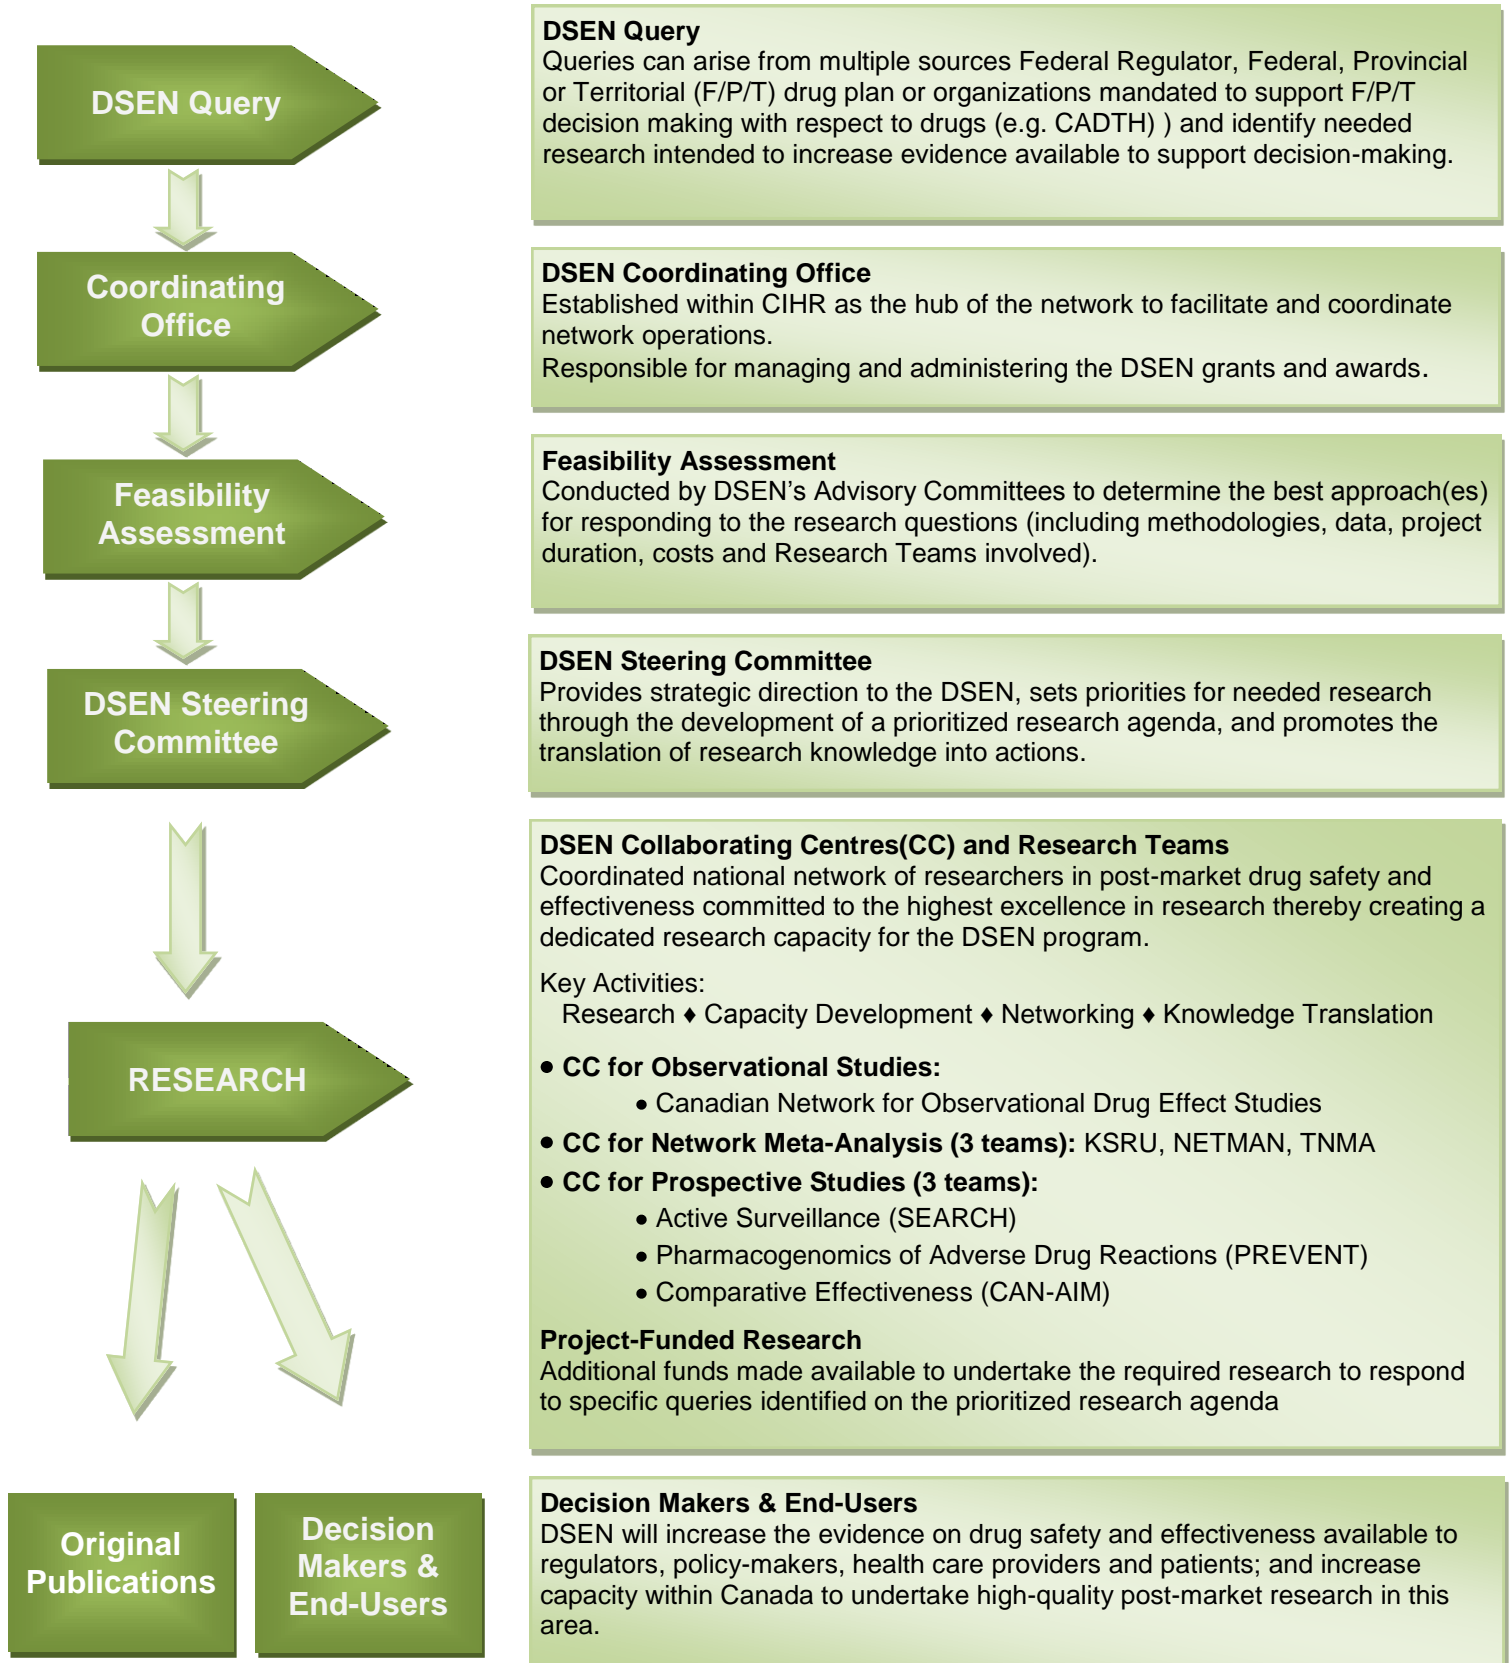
DSEN Query

Coordinating Office

Feasibility Assessment

DSEN Steering Committee

RESEARCH

Original Publications

Decision Makers & End-Users

DSEN Query
Queries can arise from multiple sources Federal Regulator, Federal, Provincial or Territorial (F/P/T) drug plan or organizations mandated to support F/P/T decision making with respect to drugs (e.g. CADTH) ) and identify needed research intended to increase evidence available to support decision-making.

DSEN Coordinating Office
Established within CIHR as the hub of the network to facilitate and coordinate network operations.
Responsible for managing and administering the DSEN grants and awards.

Feasibility Assessment
Conducted by DSEN's Advisory Committees to determine the best approach(es) for responding to the research questions (including methodologies, data, project duration, costs and Research Teams involved).

DSEN Steering Committee
Provides strategic direction to the DSEN, sets priorities for needed research through the development of a prioritized research agenda, and promotes the translation of research knowledge into actions.

DSEN Collaborating Centres(CC) and Research Teams
Coordinated national network of researchers in post-market drug safety and effectiveness committed to the highest excellence in research thereby creating a dedicated research capacity for the DSEN program.

Key Activities:
Research ♦ Capacity Development ♦ Networking ♦ Knowledge Translation

• CC for Observational Studies:
• Canadian Network for Observational Drug Effect Studies
• CC for Network Meta-Analysis (3 teams): KSRU, NETMAN, TNMA
• CC for Prospective Studies (3 teams):
• Active Surveillance (SEARCH)
• Pharmacogenomics of Adverse Drug Reactions (PREVENT)
• Comparative Effectiveness (CAN-AIM)

Project-Funded Research
Additional funds made available to undertake the required research to respond to specific queries identified on the prioritized research agenda

Decision Makers & End-Users
DSEN will increase the evidence on drug safety and effectiveness available to regulators, policy-makers, health care providers and patients; and increase capacity within Canada to undertake high-quality post-market research in this area.